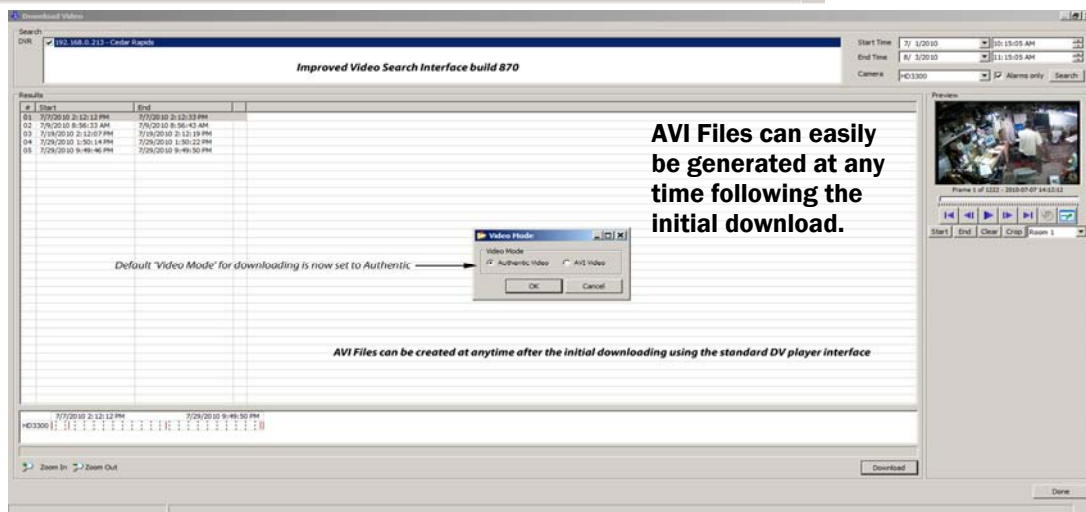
Download Video

Search
DVR 192.168.0.213 - Cedar Rapids

Improved Video Search Interface build 870

Start Time 7/ 1/2010 10:15:05 AM
End Time 8/ 3/2010 11:15:05 AM
Camera HD3300 Alarms only Search

Results

| # | Start | End |
|---|---|---|
| 01 | 7/7/2010 2:12:12 PM | 7/7/2010 2:12:33 PM |
| 02 | 7/9/2010 8:56:33 AM | 7/9/2010 8:56:43 AM |
| 03 | 7/19/2010 2:12:07 PM | 7/19/2010 2:12:19 PM |
| 04 | 7/29/2010 1:50:14 PM | 7/29/2010 1:50:22 PM |
| 05 | 7/29/2010 9:49:46 PM | 7/29/2010 9:49:50 PM |

Preview

AVI Files can easily be generated at any time following the initial download.

Frame 1 of 1222 - 2010-07-07 14:12:12

Start End Clear Crop Room 1

Video Mode
Video Mode
Authentic Video AVI Video
OK Cancel

Default 'Video Mode' for downloading is now set to Authentic

AVI Files can be created at anytime after the initial downloading using the standard DV player interface

7/7/2010 2:12:12 PM 7/29/2010 9:49:50 PM
HD3300

Zoom In Zoom Out

Download

Done